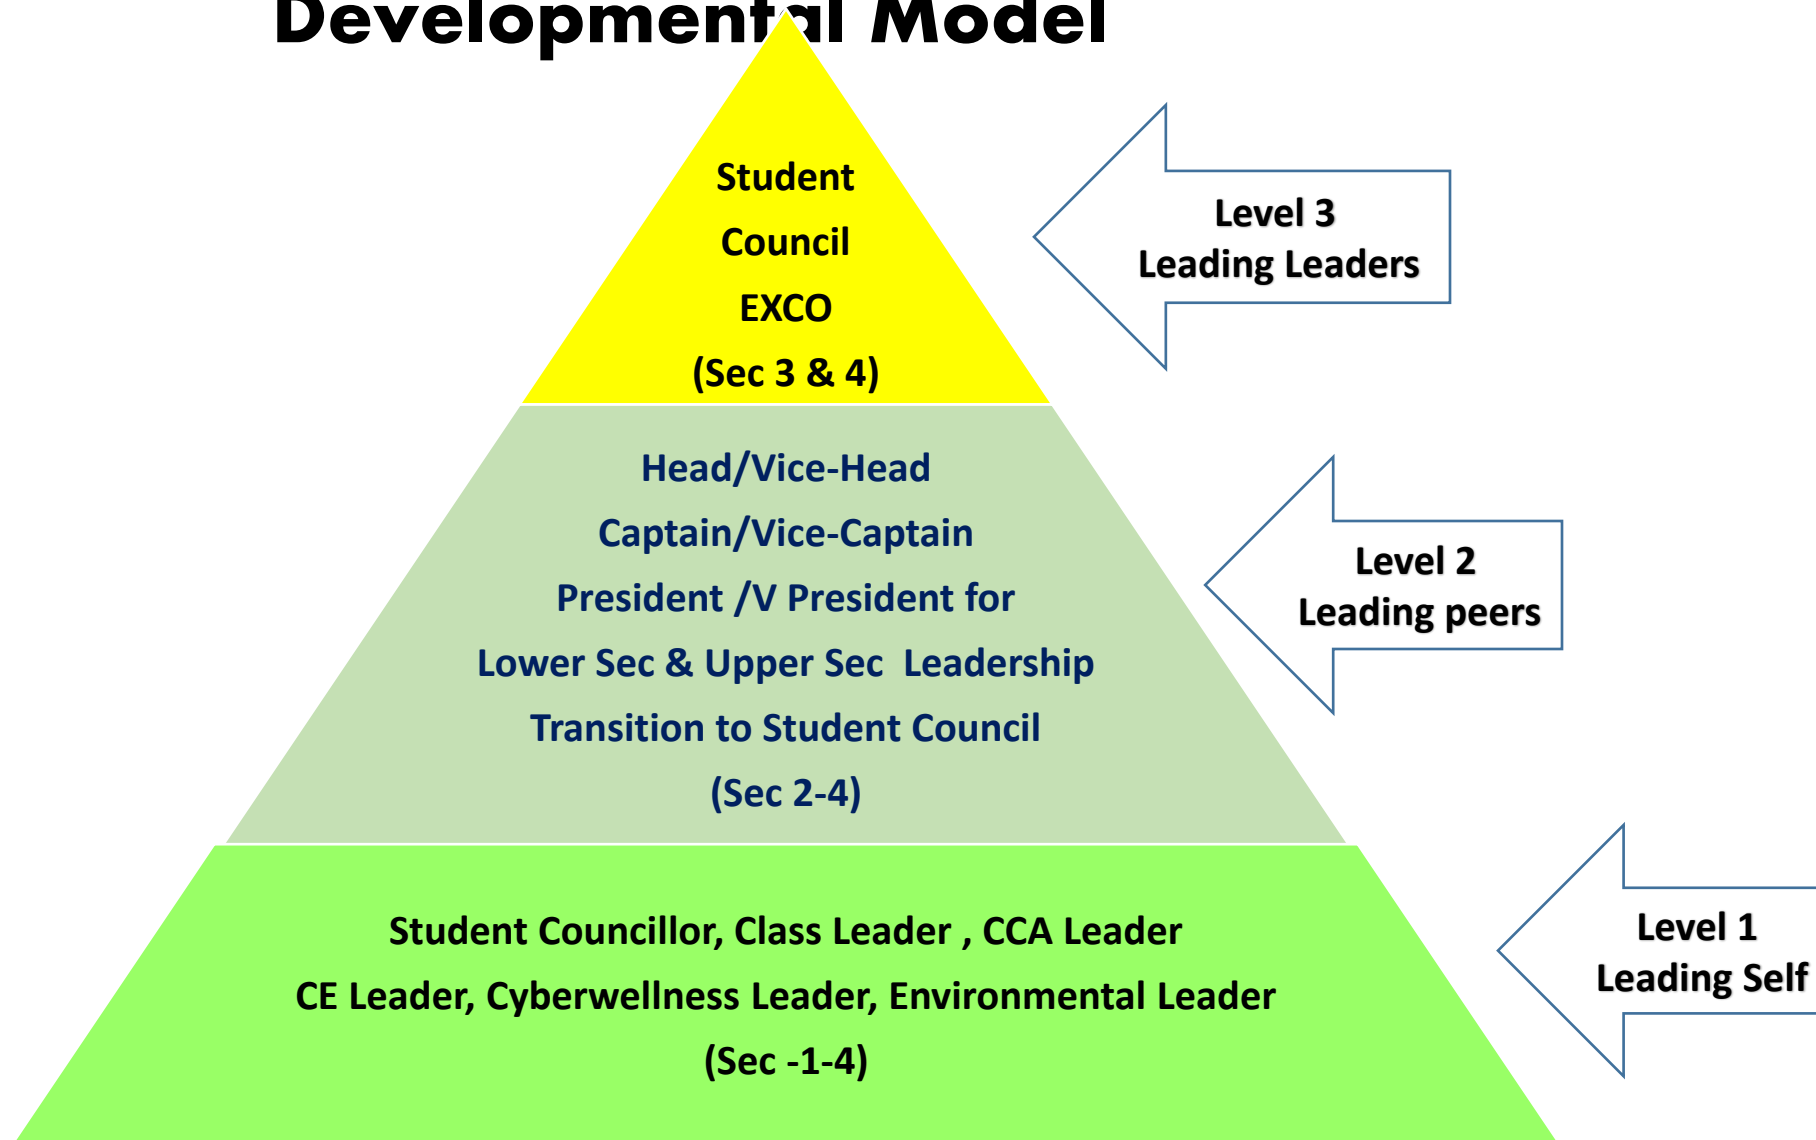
Developmental Model

Student
Council
EXCO
(Sec 3 & 4)

Level 3
Leading Leaders

Head/Vice-Head
Captain/Vice-Captain
President /V President for
Lower Sec & Upper Sec Leadership
Transition to Student Council
(Sec 2-4)

Level 2
Leading peers

Student Councillor, Class Leader , CCA Leader
CE Leader, Cyberwellness Leader, Environmental Leader
(Sec -1-4)

Level 1
Leading Self